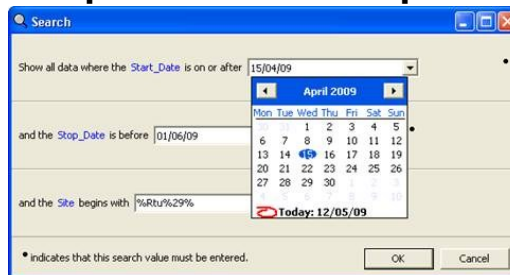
Search

Show all data where the Start_Date is on or after 15/04/09

April 2009

| Mon | Tue | Wed | Thu | Fri | Sat | Sun |
|---|---|---|---|---|---|---|
| 30 | 31 | 1 | 2 | 3 | 4 | 5 |
| 6 | 7 | 8 | 9 | 10 | 11 | 12 |
| 13 | 14 | 15 | 16 | 17 | 18 | 19 |
| 20 | 21 | 22 | 23 | 24 | 25 | 26 |
| 27 | 28 | 29 | 30 | 1 | 2 | 3 |
| 4 | 5 | 6 | 7 | 8 | 9 | 10 |

Today: 12/05/09

and the Stop_Date is before 01/06/09

and the Site begins with %Rtu%29%

• indicates that this search value must be entered.

OK

Cancel